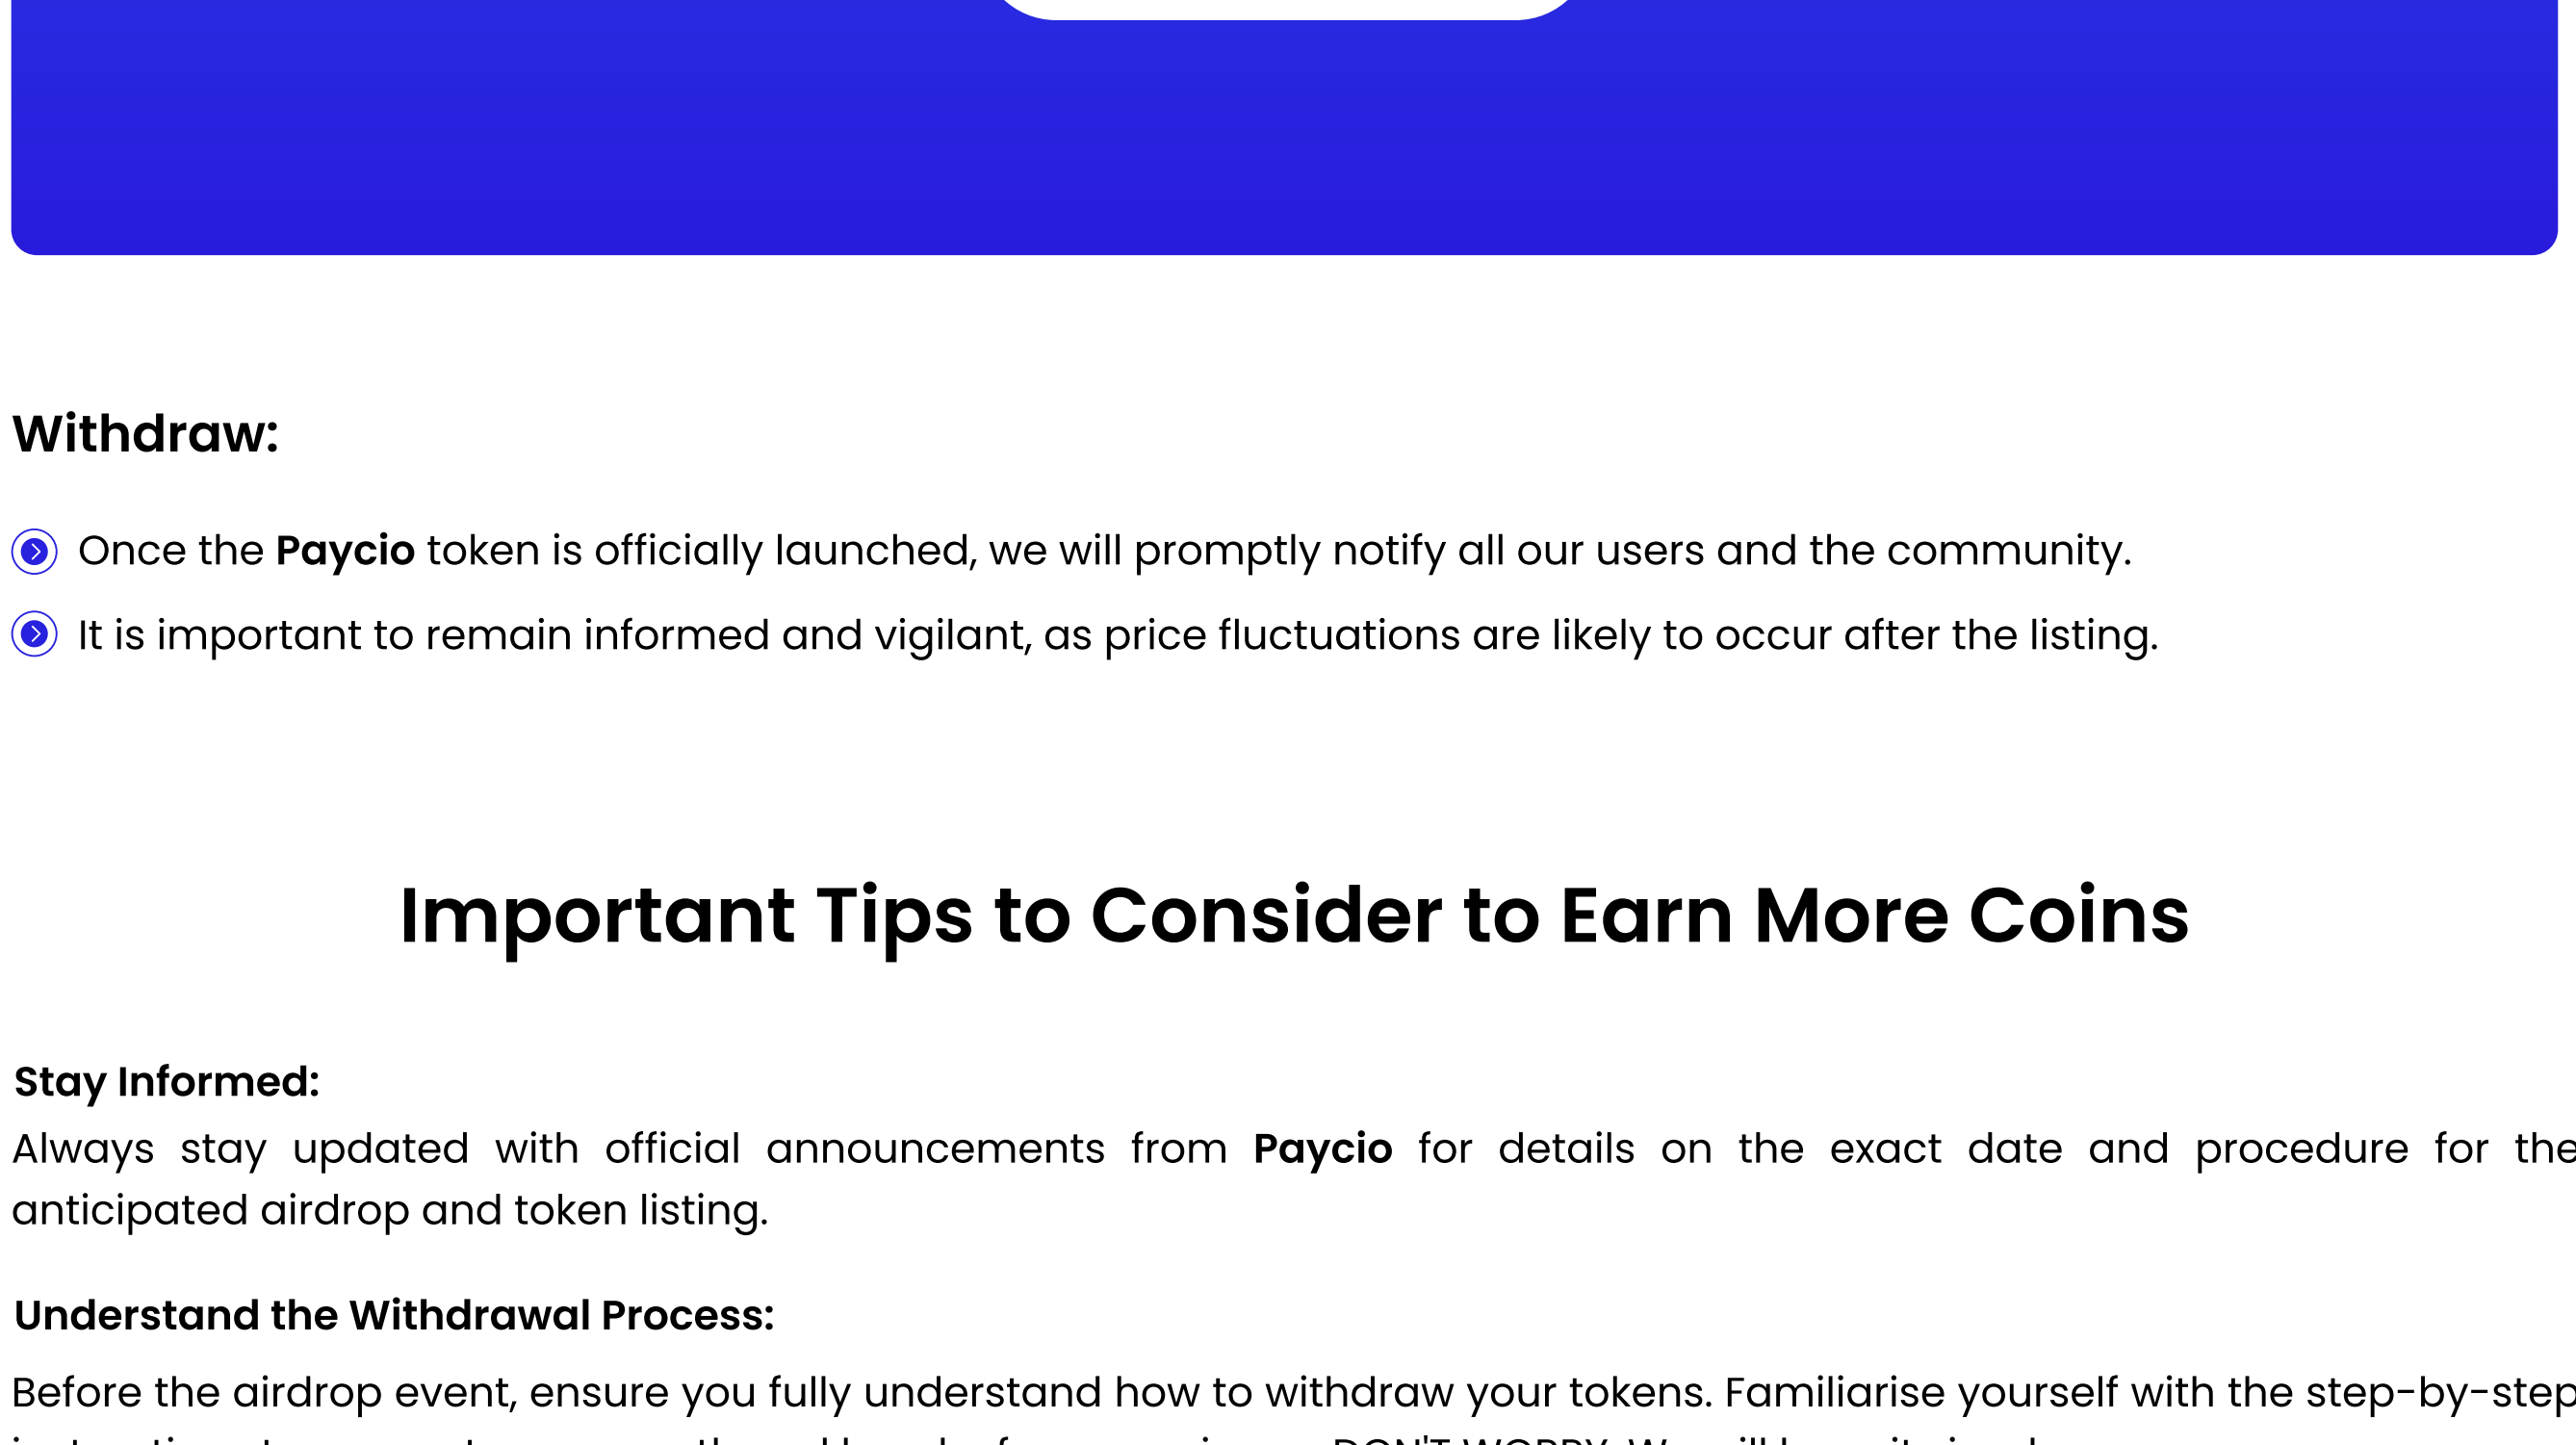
Withdraw:

Once the **Paycio** token is officially launched, we will promptly notify all our users and the community.

It is important to remain informed and vigilant, as price fluctuations are likely to occur after the listing.

Important Tips to Consider to Earn More Coins

Stay Informed:

Always stay updated with official announcements from **Paycio** for details on the exact date and procedure for the anticipated airdrop and token listing.

Understand the Withdrawal Process:

Before the airdrop event, ensure you fully understand how to withdraw your tokens. Familiarise yourself with the step-by-step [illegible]